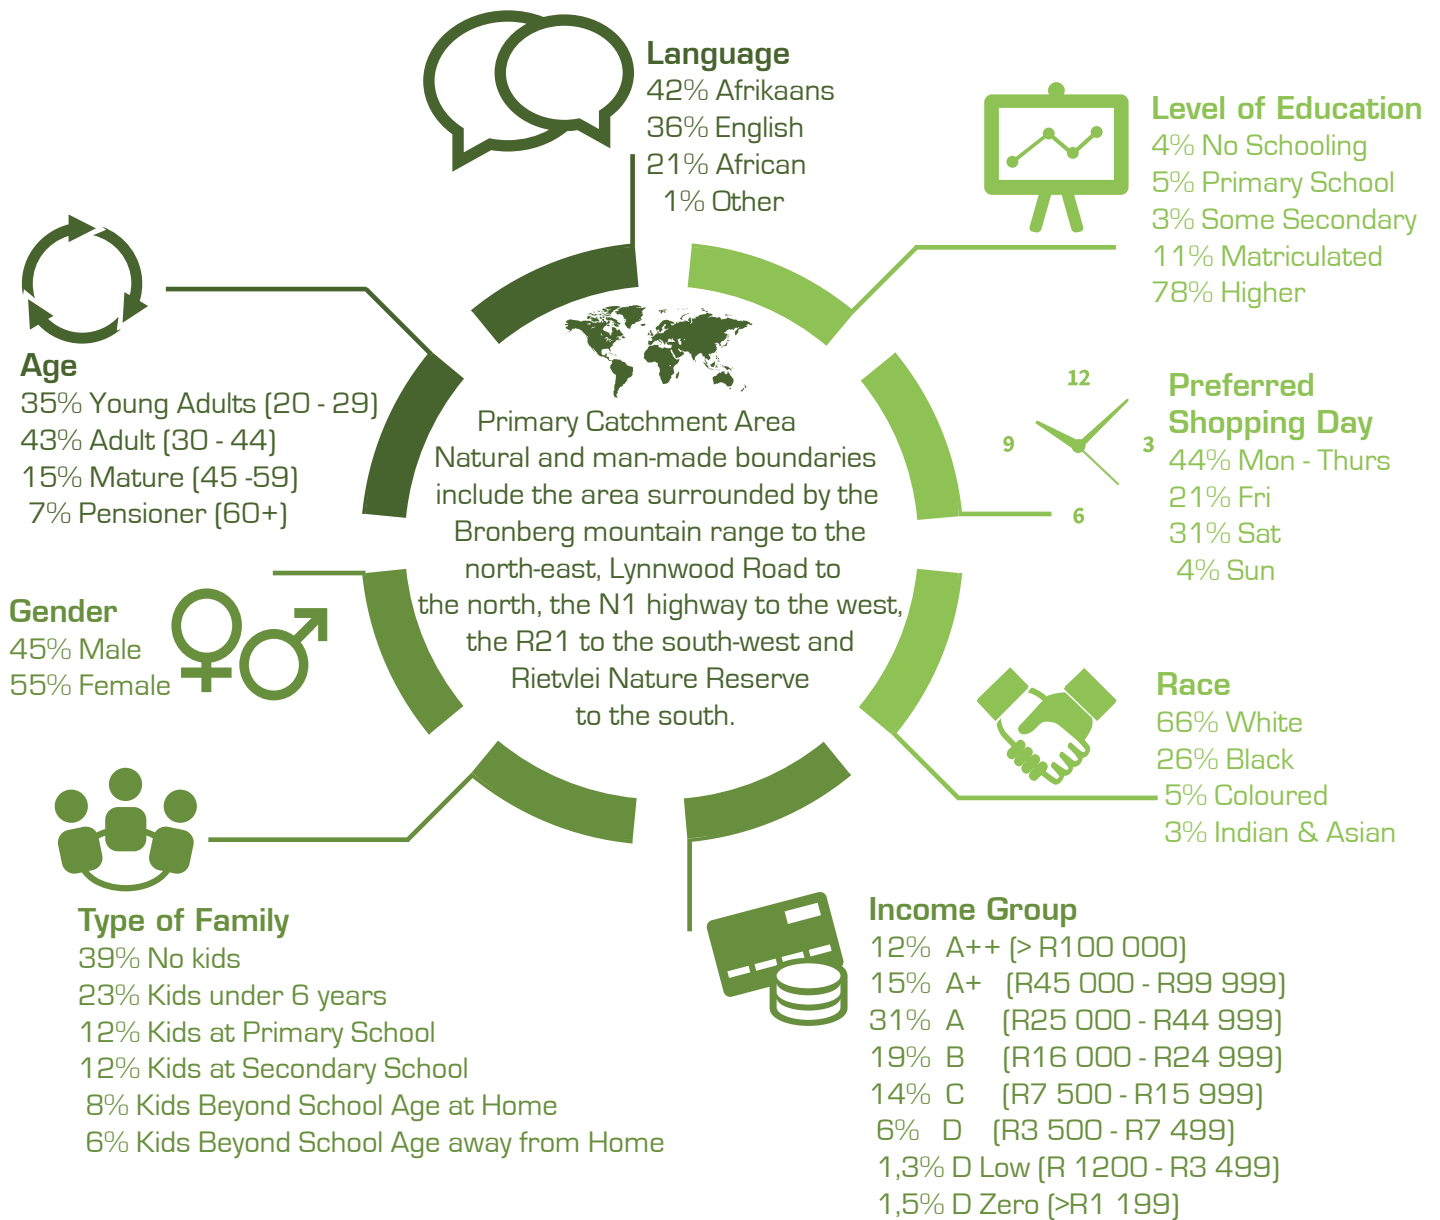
Language
42% Afrikaans
36% English
21% African
1% Other

Level of Education
4% No Schooling
5% Primary School
3% Some Secondary
11% Matriculated
78% Higher

Age
35% Young Adults (20 - 29)
43% Adult (30 - 44)
15% Mature (45 -59)
7% Pensioner (60+)

Primary Catchment Area
Natural and man-made boundaries include the area surrounded by the Bronberg mountain range to the north-east, Lynnwood Road to the north, the N1 highway to the west, the R21 to the south-west and Rietvlei Nature Reserve to the south.

12
9
3
6

Preferred Shopping Day
44% Mon - Thurs
21% Fri
31% Sat
4% Sun

Gender
45% Male
55% Female

Race
66% White
26% Black
5% Coloured
3% Indian & Asian

Type of Family
39% No kids
23% Kids under 6 years
12% Kids at Primary School
12% Kids at Secondary School
8% Kids Beyond School Age at Home
6% Kids Beyond School Age away from Home

Income Group
12% A++ (> R100 000)
15% A+ (R45 000 - R99 999)
31% A (R25 000 - R44 999)
19% B (R16 000 - R24 999)
14% C (R7 500 - R15 999)
6% D (R3 500 - R7 499)
1,3% D Low (R 1200 - R3 499)
1,5% D Zero (>R1 199)